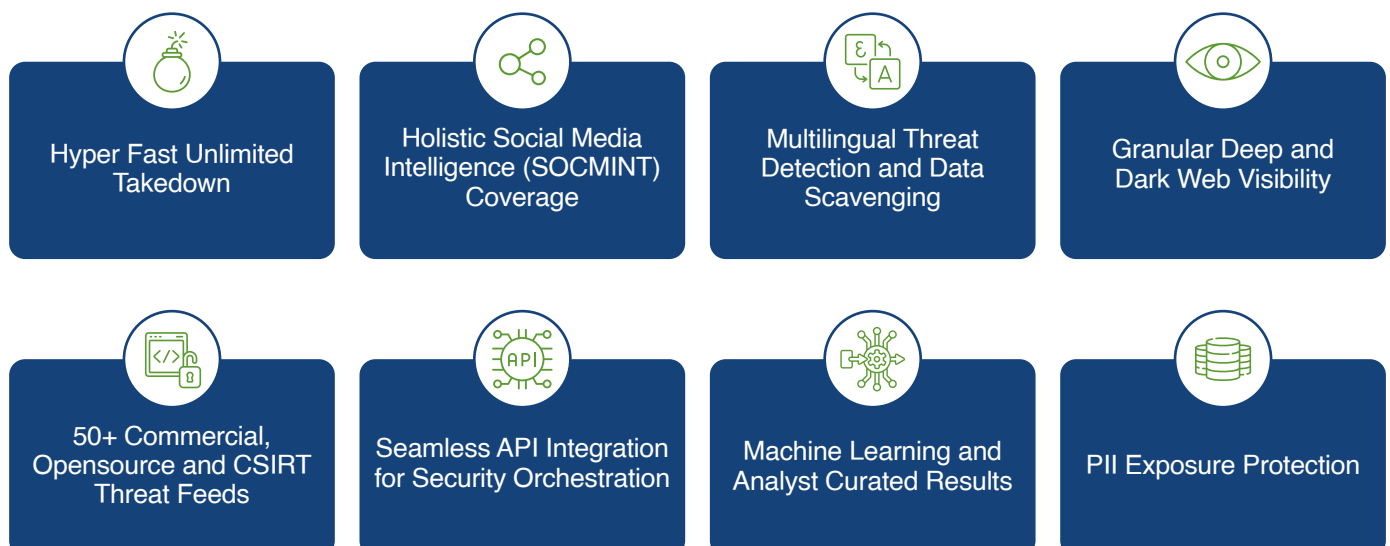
Hyper Fast Unlimited Takedown

Holistic Social Media Intelligence (SOCMINT) Coverage

ع A

Multilingual Threat Detection and Data Scavenging

Granular Deep and Dark Web Visibility

</>

50+ Commercial, Opensource and CSIRT Threat Feeds

API

Seamless API Integration for Security Orchestration

Machine Learning and Analyst Curated Results

PII Exposure Protection